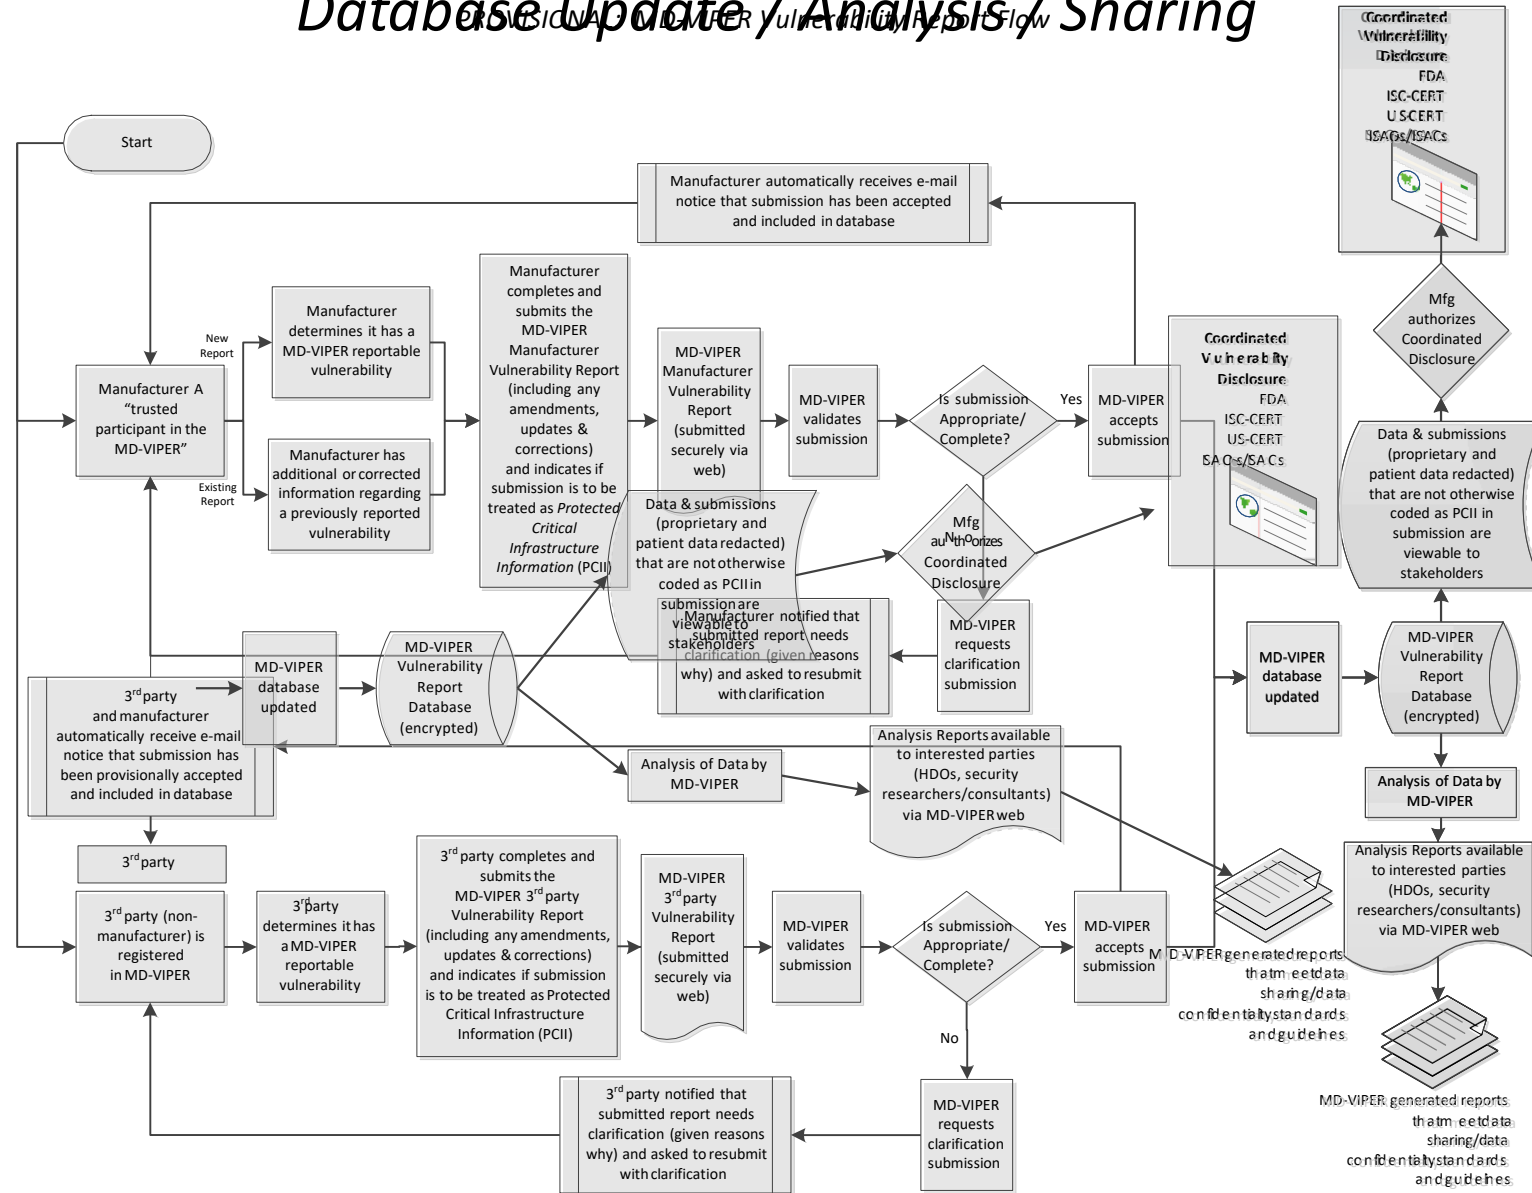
Database Update / Analysis / Sharing

PROVISIONAL: MD-VIPER Vulnerability Report Flow

Coordinated Vulnerability Disclosure
FDA
ISC-CERT
US CERT
ISAOs/ISACs

Start

Manufacturer automatically receives e-mail notice that submission has been accepted and included in database

Mfg authorizes Coordinated Disclosure

New Report

Existing Report

Manufacturer determines it has a MD-VIPER reportable vulnerability

Manufacturer has additional or corrected information regarding a previously reported vulnerability

Manufacturer A "trusted participant in the MD-VIPER"

Manufacturer completes and submits the MD-VIPER Manufacturer Vulnerability Report (including any amendments, updates & corrections) and indicates if submission is to be treated as *Protected Critical Infrastructure Information* (PCII)

MD-VIPER Manufacturer Vulnerability Report (submitted securely via web)

MD-VIPER validates submission

Is submission Appropriate/ Complete?

Yes

MD-VIPER accepts submission

Coordinated Vulnerability Disclosure
FDA
ISC-CERT
US-CERT
ISAOs/ISACs

Data & submissions (proprietary and patient data redacted) that are not otherwise coded as PCII in submission are viewable to stakeholders

Data & submissions (proprietary and patient data redacted) that are not otherwise coded as PCII in submission are viewable to stakeholders

No

Mfg authorizes Coordinated Disclosure

Manufacturer notified that submitted report needs clarification (given reasons why) and asked to resubmit with clarification

MD-VIPER requests clarification submission

MD-VIPER database updated

MD-VIPER Vulnerability Report Database (encrypted)

MD-VIPER database updated

MD-VIPER Vulnerability Report Database (encrypted)

3rd party and manufacturer automatically receive e-mail notice that submission has been provisionally accepted and included in database

Analysis of Data by MD-VIPER

Analysis Reports available to interested parties (HDOs, security researchers/consultants) via MD-VIPER web

Analysis of Data by MD-VIPER

Analysis Reports available to interested parties (HDOs, security researchers/consultants) via MD-VIPER web

3rd party

3rd party (non-manufacturer) is registered in MD-VIPER

3rd party determines it has a MD-VIPER reportable vulnerability

3rd party completes and submits the MD-VIPER 3rd party Vulnerability Report (including any amendments, updates & corrections) and indicates if submission is to be treated as Protected Critical Infrastructure Information (PCII)

MD-VIPER 3rd party Vulnerability Report (submitted securely via web)

MD-VIPER validates submission

Is submission Appropriate/ Complete?

Yes

MD-VIPER accepts submission

MD-VIPER generated reports that meet data sharing/data confidentiality standards and guidelines

No

MD-VIPER generated reports that meet data sharing/data confidentiality standards and guidelines

3rd party notified that submitted report needs clarification (given reasons why) and asked to resubmit with clarification

MD-VIPER requests clarification submission